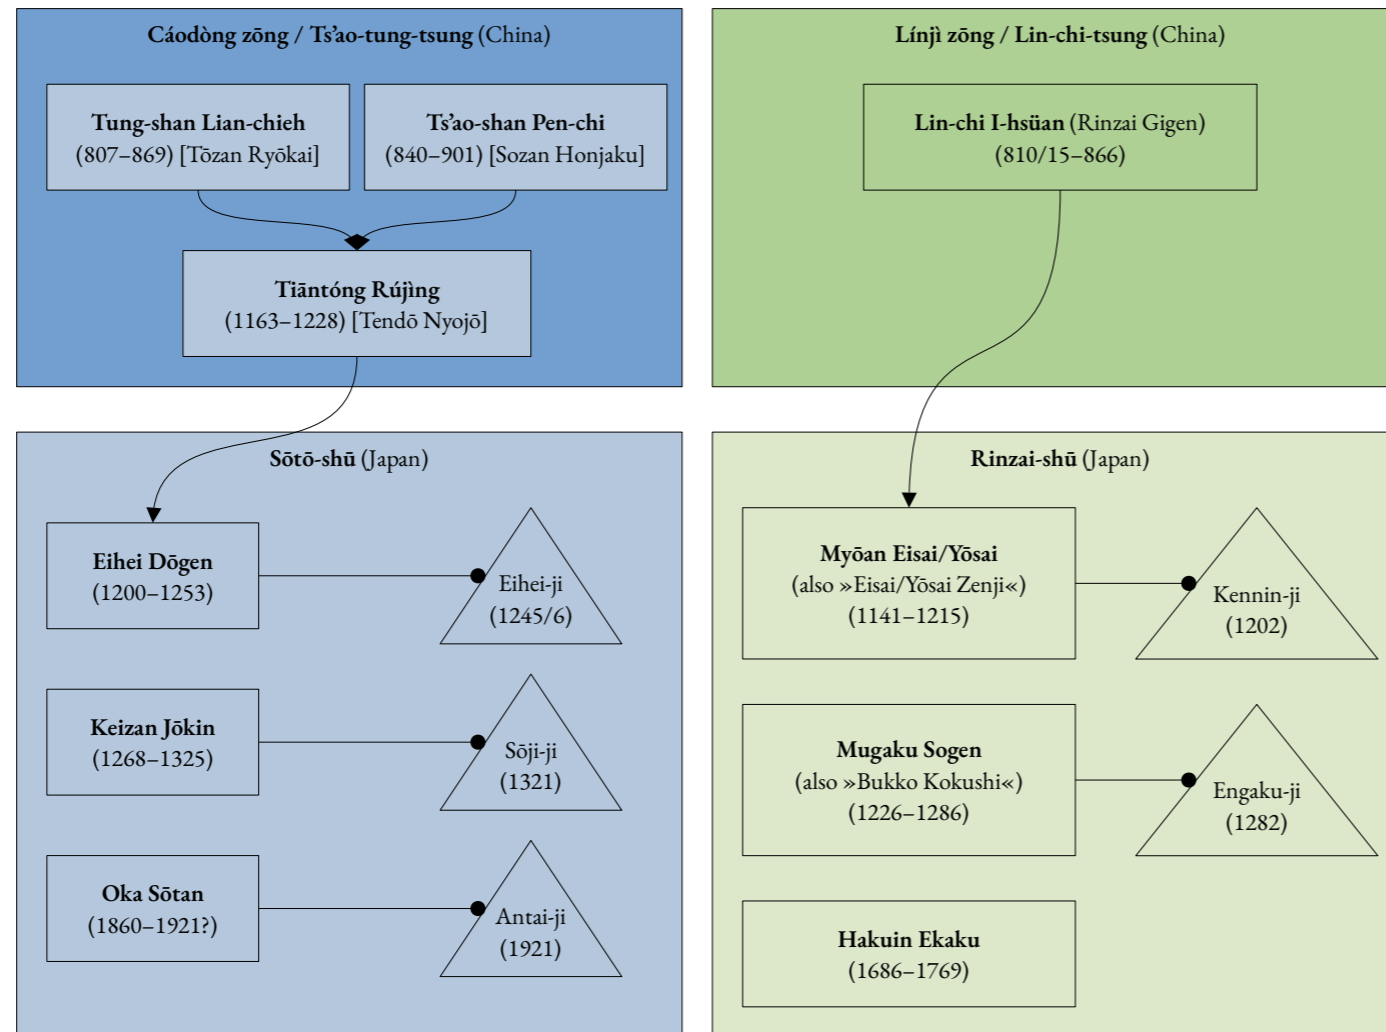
Cáodòng zōng / Ts'ao-tung-tsung (China)

Tung-shan Lian-chieh (807–869) [Tōzan Ryōkai]

Ts'ao-shan Pen-chi (840–901) [Sozan Honjaku]

Tiāntóng Rújìng (1163–1228) [Tendō Nyojō]

Línjì zōng / Lin-chi-tsung (China)

Lin-chi I-hsüan (Rinzai Gigen) (810/15–866)

Sōtō-shū (Japan)

Eihei Dōgen (1200–1253)

Eihei-ji (1245/6)

Keizan Jōkin (1268–1325)

Sōji-ji (1321)

Oka Sōtan (1860–1921?)

Antai-ji (1921)

Rinzai-shū (Japan)

Myōan Eisai/Yōsai (also »Eisai/Yōsai Zenji«) (1141–1215)

Kennin-ji (1202)

Mugaku Sogen (also »Bukko Kokushi«) (1226–1286)

Engaku-ji (1282)

Hakuin Ekaku (1686–1769)